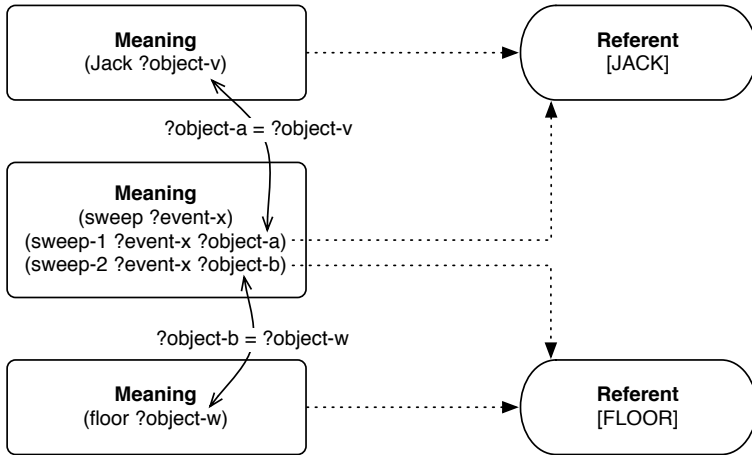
**Meaning**
(Jack ?object-v)

**Referent**
[JACK]

?object-a = ?object-v

**Meaning**
(sweep ?event-x)
(sweep-1 ?event-x ?object-a)
(sweep-2 ?event-x ?object-b)

?object-b = ?object-w

**Meaning**
(floor ?object-w)

**Referent**
[FLOOR]